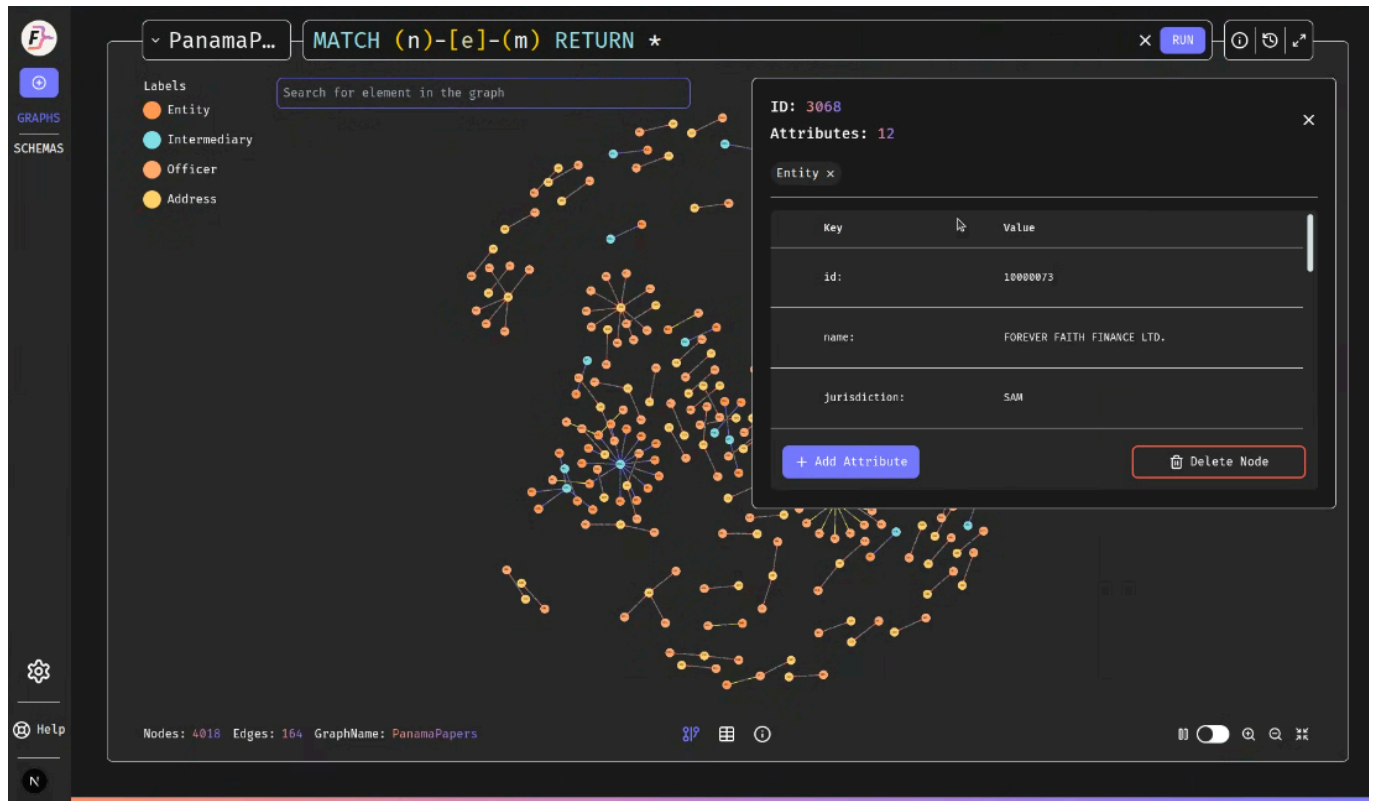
GRAPHS
SCHEMAS

PanamaP...
MATCH (n)-[e]-(m) RETURN *
RUN

Labels
Entity
Intermediary
Officer
Address

Search for element in the graph

ID: 3068
Attributes: 12

Entity ×

| Key | Value |
|---|---|
| id: | 10000073 |
| name: | FOREVER FAITH FINANCE LTD. |
| jurisdiction: | SAM |

+ Add Attribute
Delete Node

Help

N

Nodes: 4018 Edges: 164 GraphName: PanamaPapers